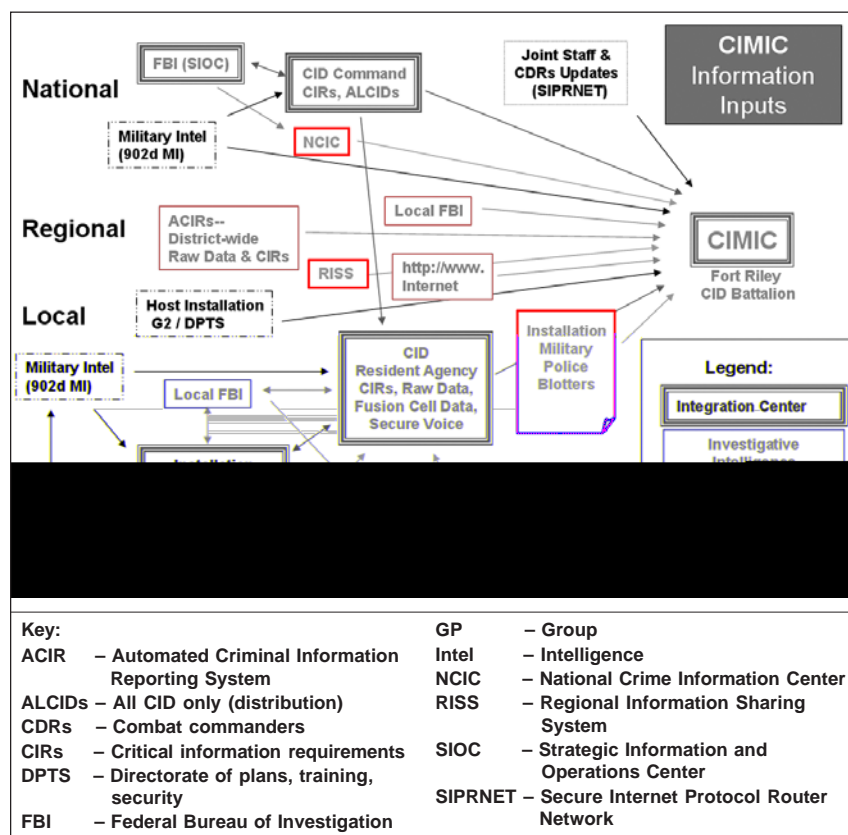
National

Regional

Local

FBI (SIOC)

CID Command CIRs, ALCIDs

Joint Staff & CDRs Updates (SIPRNET)

CIMIC Information Inputs

Military Intel (902d MI)

NCIC

Local FBI

ACIRs-- District-wide Raw Data & CIRs

CIMIC

Fort Riley CID Battalion

RISS

http://www. Internet

Host Installation G2 / DPTS

Installation Military Police Blotters

Military Intel (902d MI)

CID Resident Agency CIRs, Raw Data, Fusion Cell Data, Secure Voice

Local FBI

Legend:

Integration Center

Investigative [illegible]

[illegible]

Key:

ACIR – Automated Criminal Information Reporting System

ALCIDs – All CID only (distribution)

CDRs – Combat commanders

CIRs – Critical information requirements

DPTS – Directorate of plans, training, security

FBI – Federal Bureau of Investigation

GP – Group

Intel – Intelligence

NCIC – National Crime Information Center

RISS – Regional Information Sharing System

SIOC – Strategic Information and Operations Center

SIPRNET – Secure Internet Protocol Router Network